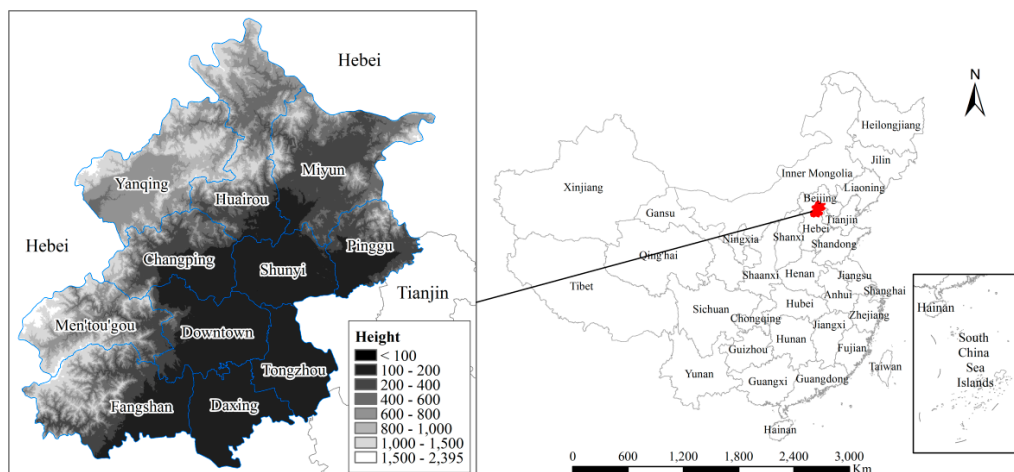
Hebei

Yanqing

Huairou

Miyun

Hebei

Changping

Shunyi

Pinggu

Tianjin

Men'tou'gou

Downtown

Tongzhou

Fangshan

Daxing

Height
< 100
100 - 200
200 - 400
400 - 600
600 - 800
800 - 1,000
1,000 - 1,500
1,500 - 2,395

N

Heilongjiang

Jilin

Inner Mongolia

Liaoning

Xinjiang

Beijing

Gansu

Tianjin

Ningxia

Shanxi

Hebei

Shandong

Qing'hai

Shaanxi

Henan

Jiangsu

Tibet

Anhui

Shanghai

Sichuan

Hubei

Chongqing

Zhejiang

Jiangxi

Hunan

Guizhou

Fujian

Taiwan

Yunan

Guangxi

Guangdong

Hainan

Hainan

South China Sea Islands

0 600 1,200 1,800 2,400 3,000
Km